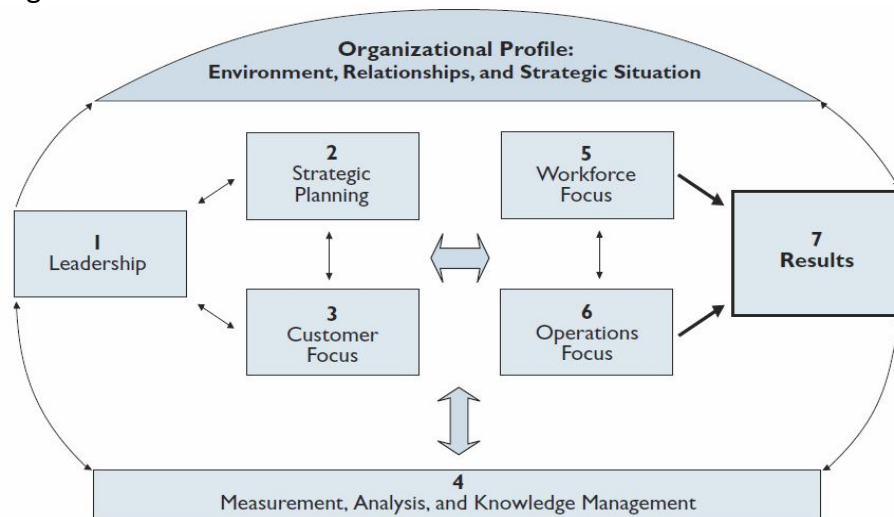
Organizational Profile:
Environment, Relationships, and Strategic Situation

2
Strategic Planning

5
Workforce Focus

1
Leadership

7
Results

3
Customer Focus

6
Operations Focus

4
Measurement, Analysis, and Knowledge Management